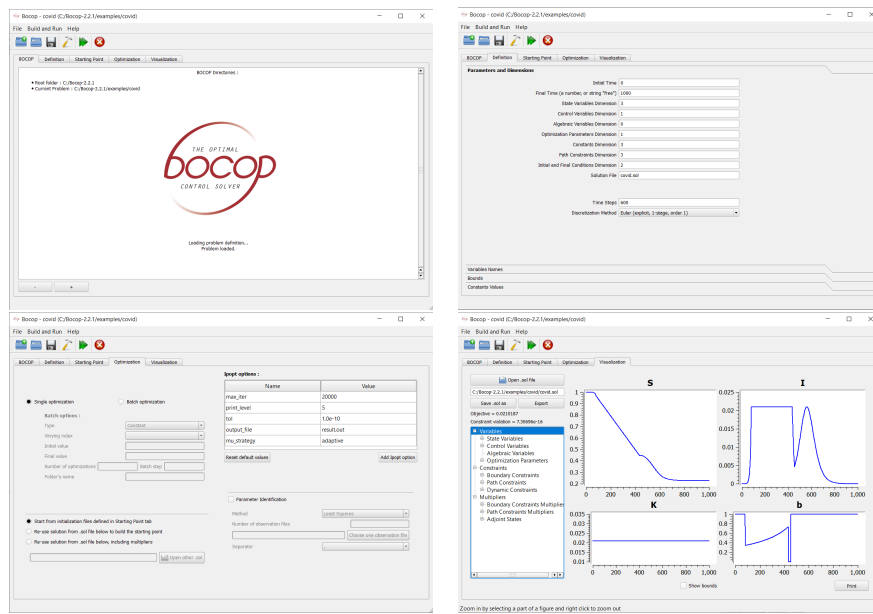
Bocop - covid (C:/Bocop-2.2.1/examples/covid)

File Build and Run Help

BOCOP Definition Starting Point Optimization Visualization

BOCOP Directories :

• Root folder : C:/Bocop-2.2.1
• Current Problem : C:/Bocop-2.2.1/examples/covid

THE OPTIMAL
BOCOP
CONTROL SOLVER

Loading problem definition...
Problem loaded.

- +

File Build and Run Help

BOCOP Definition Starting Point Optimization Visualization

Parameters and Dimensions

| | |
|---|---|
| Initial Time | 0 |
| Final Time (a number, or string "free") | 1000 |
| State Variables Dimension | 3 |
| Control Variables Dimension | 1 |
| Algebraic Variables Dimension | 0 |
| Optimization Parameters Dimension | 1 |
| Constants Dimension | 3 |
| Path Constraints Dimension | 3 |
| Initial and Final Conditions Dimension | 2 |
| Solution File | covid.sol |
| Time Steps | 600 |
| Discretization Method | Euler (explicit, 1-stage, order 1) |

Variables Names
Bounds
Constants Values

Bocop - covid (C:/Bocop-2.2.1/examples/covid)

File Build and Run Help

BOCOP Definition Starting Point Optimization Visualization

Single optimization
Batch optimization

Batch options :
Type Constant
Varying index
Initial value
Final value
Number of optimizations Batch step
Folder's name

Ipopt options :

| Name | Value |
|---|---|
| max_iter | 20000 |
| print_level | 5 |
| tol | 1.0e-10 |
| output_file | result.out |
| mu_strategy | adaptive |

Reset default values
Add Ipopt option

Parameter Identification
Method Least Squares
Number of observation files
Choose one observation file
Separator

Start from initialization files defined in Starting Point tab
Re-use solution from .sol file below to build the starting point
Re-use solution from .sol file below, including multipliers
Open other .sol

Bocop - covid (C:/Bocop-2.2.1/examples/covid)

File Build and Run Help

BOCOP Definition Starting Point Optimization Visualization

Open .sol file
C:/Bocop-2.2.1/examples/covid/covid.sol
Save .sol as
Export
Objective = 0.0210187
Constraint violation = 7.39099e-16

Variables
State Variables
Control Variables
Algebraic Variables
Optimization Parameters
Constraints
Boundary Constraints
Path Constraints
Dynamic Constraints
Multipliers
Boundary Constraints Multipliers
Path Constraints Multipliers
Adjoint States

S
1
0.9
0.8
0.7
0.6
0.5
0.4
0.3
0.2
0 200 400 600 800 1,000

I
0.025
0.02
0.015
0.01
0.005
0
0 200 400 600 800 1,000

K
0.035
0.03
0.025
0.02
0.015
0.01
0 200 400 600 800 1,000

b
1
0.8
0.6
0.4
0.2
0
0 200 400 600 800 1,000

Show bounds
Print

Zoom in by selecting a part of a figure and right click to zoom out